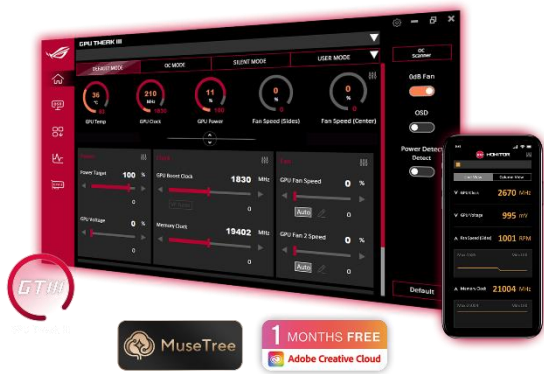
GPU TWEAK III

DEFAULT MODE
OC MODE
SILENT MODE
USER MODE

OC Scanner

36 °C
GPU Temp

2310 MHz
GPU Clock

11 %
GPU Power

0 %
Fan Speed (Sides)

0 %
Fan Speed (Center)

0dB Fan

OSD

Power Detector
Detect

Power Target 100 %
GPU Voltage 0

GPU Boost Clock 1830 MHz
0
Memory Clock 19402 MHz
0

GPU Fan Speed 0 %
Auto 0
GPU Fan 2 Speed 0 %
Auto 0

Default

MONITOR

GPU Clock 2670 MHz
GPU Voltage 995 mV
Fan Speed (Sides) 1001 RPM
Memory Clock 21004 MHz

GT III

MuseTree

1 MONTHS FREE
Adobe Creative Cloud